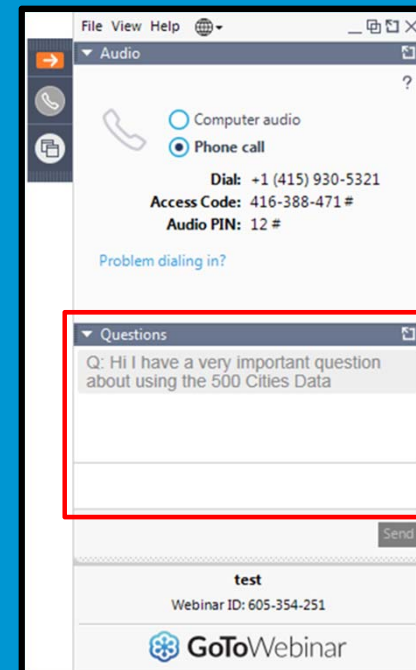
File View Help

Audio

?

Computer audio

Phone call

Dial: +1 (415) 930-5321

Access Code: 416-388-471 #

Audio PIN: 12 #

Problem dialing in?

Questions

Q: Hi I have a very important question about using the 500 Cities Data

Send

test

Webinar ID: 605-354-251

GoToWebinar